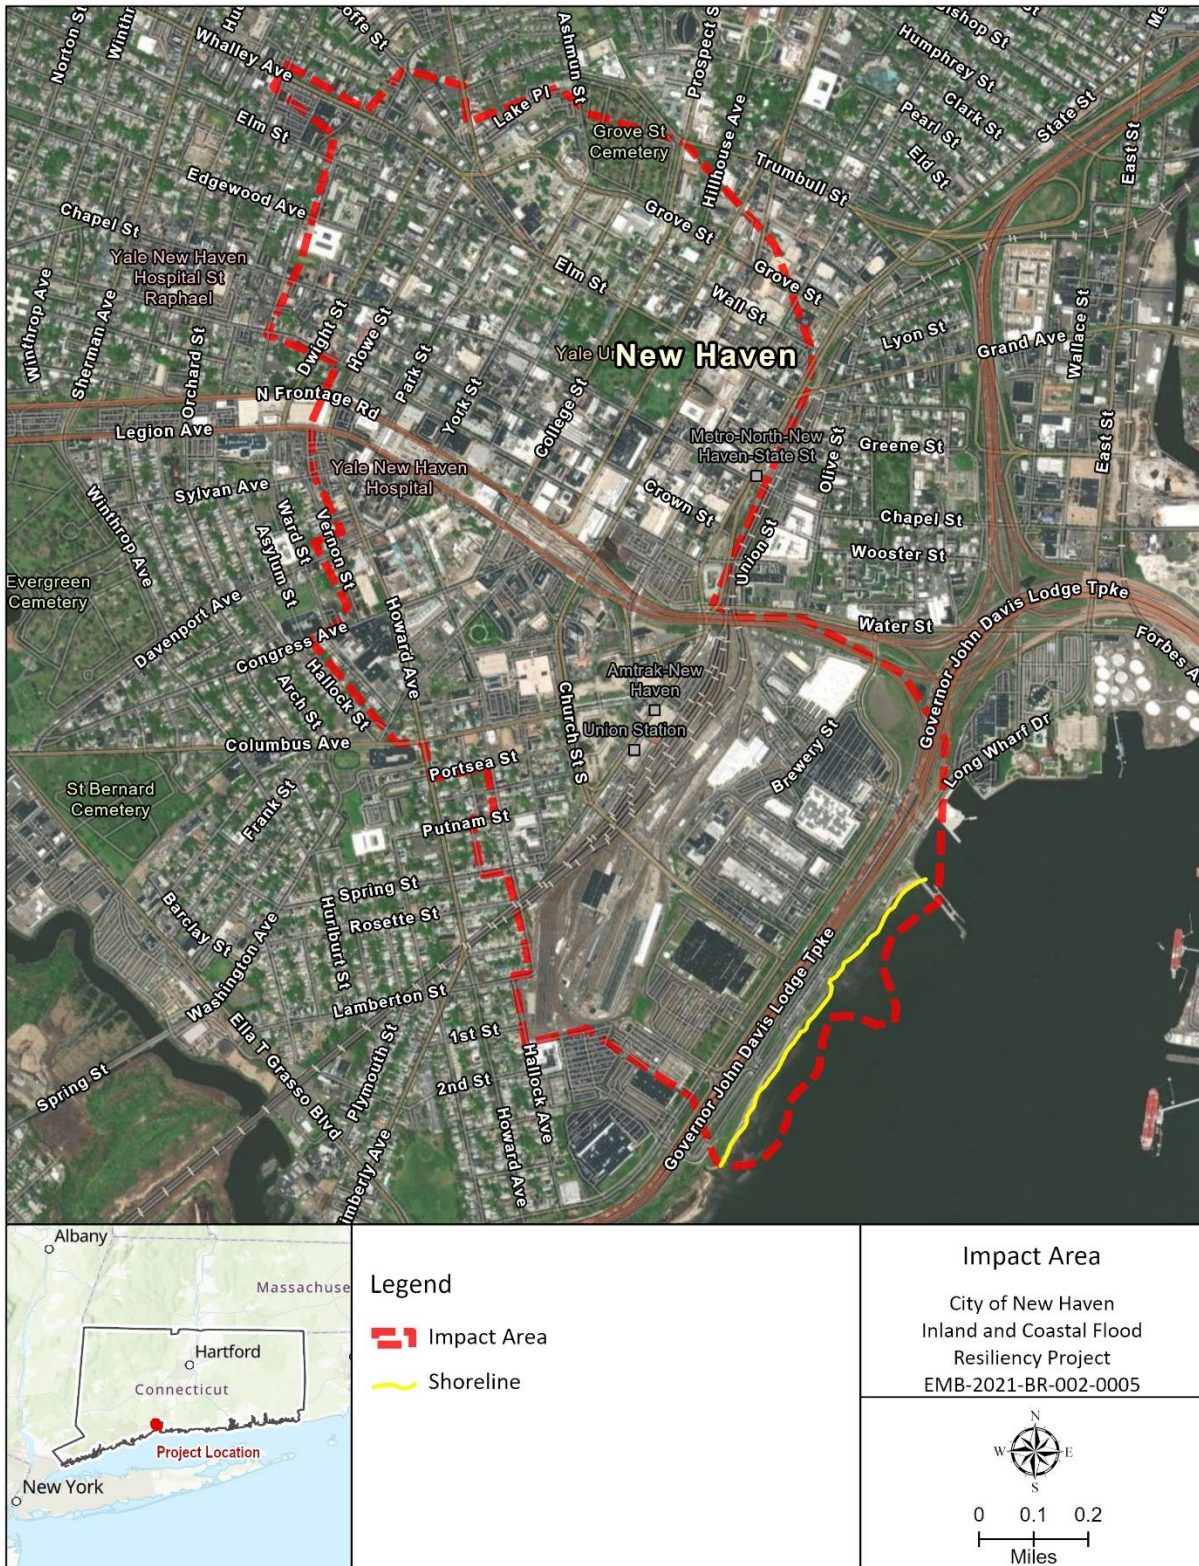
Norton St
Winthr
Whalley Ave
Hu
offe St
Ashmun St
Prospect S
ishop St
Me
Humphrey St
State St
Lake Pl
Grove St Cemetery
Hillhouse Ave
Clark St
Pearl St
Eld St
East St
Elm St
Trumbull St
Edgewood Ave
Chapel St
Grove St
Yale New Haven Hospital St Raphael
Elm St
Grove St
Wall St
Winthrop Ave
Sherman Ave
Orchard St
Dwight St
Howe St
Park St
Lyon St
Grand Ave
Wallace St
Yale U
New Haven
N Frontage Rd
York St
College St
Legion Ave
Metro-North-New Haven-State St
Olive St
Greene St
East St
Yale New Haven Hospital
Sylvan Ave
Winthrop Ave
Ward St
Vernon St
Asylum St
Crown St
Chapel St
Union St
Wooster St
Evergreen Cemetery
Davenport Ave
Howard Ave
Congress Ave
Water St
Governor John Davis Lodge Tpke
Forbes A
Hallock St
Arch St
Amtrak-New Haven
Union Station
Church St S
Brewery St
Governor
Long Wharf Dr
Columbus Ave
Portsea St
St Bernard Cemetery
Frank St
Putnam St
Spring St
Barclay St
Hurlburt St
Rosette St
Washington Ave
Lamberton St
Ella T Grasso Blvd
Plymouth St
1st St
Hallock Ave
Governor John Davis Lodge Tpke
Spring St
2nd St
Howard Ave
Governor John Davis Lodge Tpke
mberly Ave

Albany
Massachuse
Hartford
Connecticut
Project Location
New York

Legend
Impact Area
Shoreline

Impact Area
City of New Haven Inland and Coastal Flood Resiliency Project
EMB-2021-BR-002-0005

N
W E
S
0 0.1 0.2
Miles